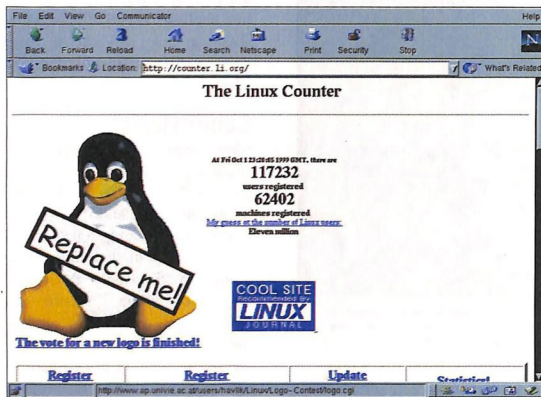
File Edit View Go Communicator Help

Back Forward Reload Home Search Netscape Print Security Stop

Bookmarks Location: http://counter.li.org/ What's Related

The Linux Counter

At Fri Oct 1 23:20:05 1999 GMT, there are

117232

users registered

62402

machines registered

My guess at the number of Linux users:

Eleven million

Replace me!

COOL SITE
Recommended By
LINUX
JOURNAL

The vote for a new logo is finished!

| Register | Register | Update | Statistics |
|---|---|---|---|

http://www.ap.univie.ac.at/users/havlik/Linux/Logo-Contest/logo.cgi